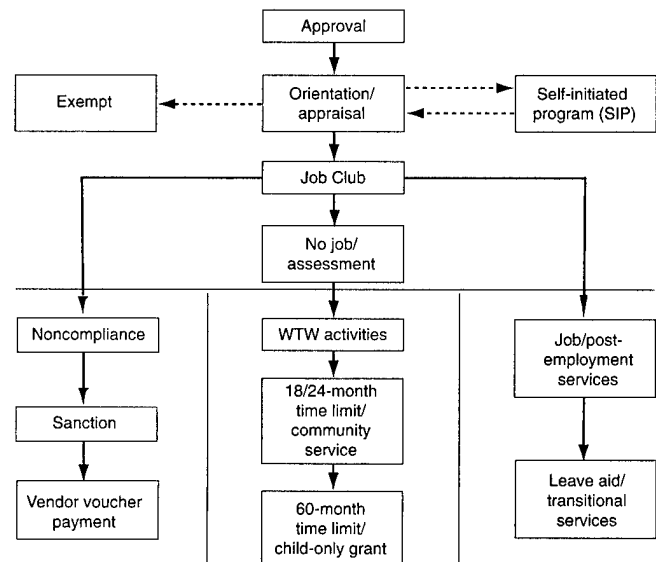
Approval

Exempt

Orientation/ appraisal

Self-initiated program (SIP)

Job Club

No job/ assessment

Noncompliance

Sanction

Vendor voucher payment

WTW activities

18/24-month time limit/ community service

60-month time limit/ child-only grant

Job/post-employment services

Leave aid/ transitional services